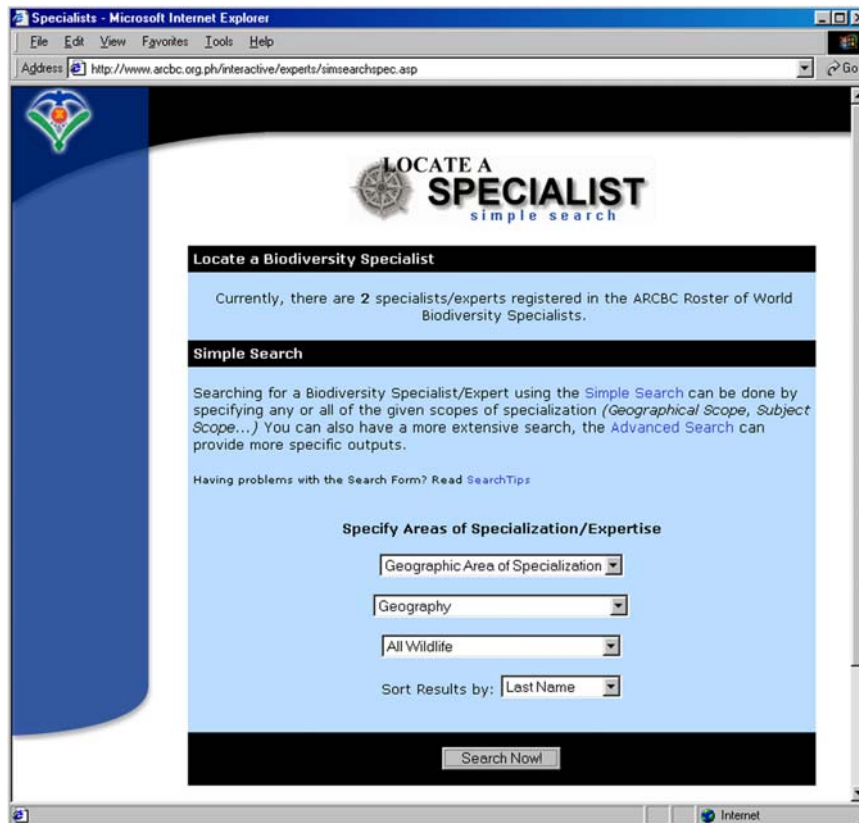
Specialists - Microsoft Internet Explorer

File Edit View Favorites Tools Help

Address http://www.arcbc.org.ph/interactive/experts/simsearchspec.asp

Go

LOCATE A SPECIALIST simple search

Locate a Biodiversity Specialist

Currently, there are 2 specialists/experts registered in the ARCBC Roster of World Biodiversity Specialists.

Simple Search

Searching for a Biodiversity Specialist/Expert using the Simple Search can be done by specifying any or all of the given scopes of specialization (Geographical Scope, Subject Scope...) You can also have a more extensive search, the Advanced Search can provide more specific outputs.

Having problems with the Search Form? Read SearchTips

Specify Areas of Specialization/Expertise

Geographic Area of Specialization

Geography

All Wildlife

Sort Results by: Last Name

Search Now!

Internet